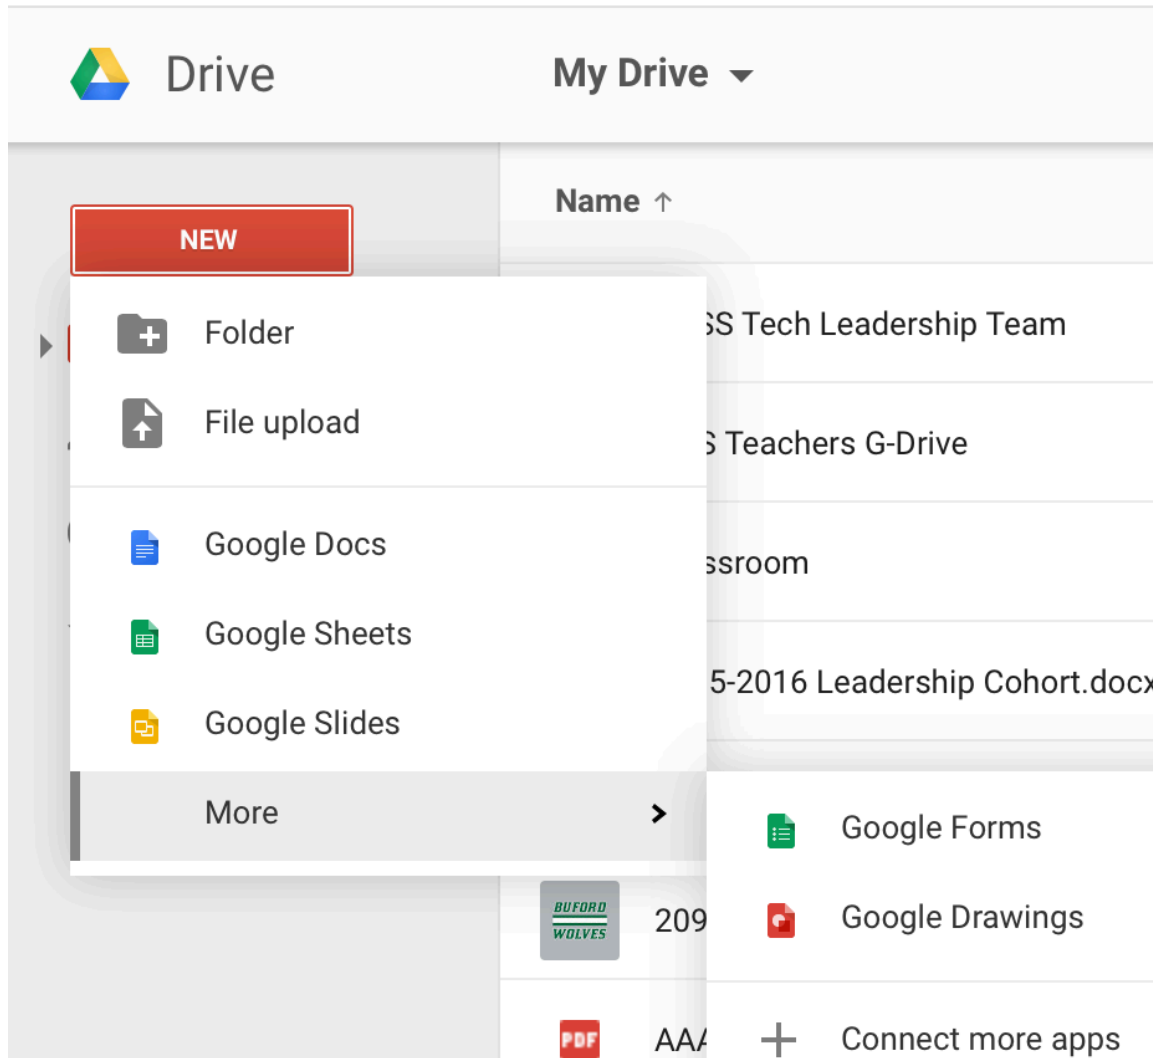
Drive

My Drive

Name ↑

NEW

Folder

File upload

Google Docs

Google Sheets

Google Slides

More

SS Tech Leadership Team

S Teachers G-Drive

ssroom

5-2016 Leadership Cohort.docx

Google Forms

BUFORD WOLVES

209

Google Drawings

PDF

AA

Connect more apps